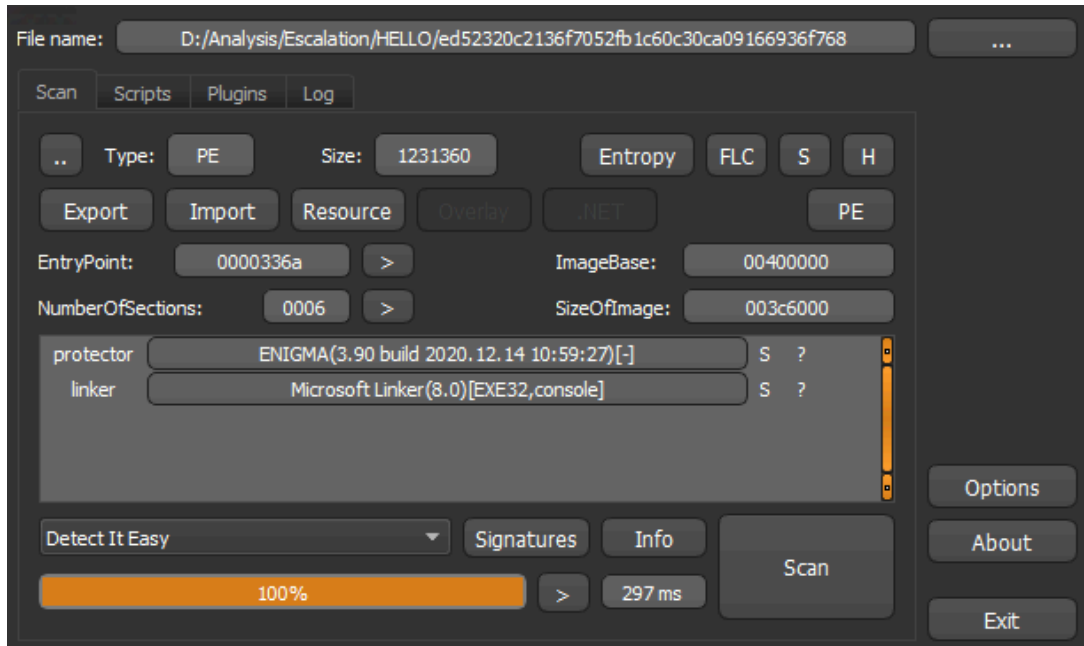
File name: D:/Analysis/Escalation/HELLO/ed52320c2136f7052fb1c60c30ca09166936f768 ...

Scan Scripts Plugins Log

.. Type: PE Size: 1231360 Entropy FLC S H

Export Import Resource Overlay .NET PE

EntryPoint: 0000336a > ImageBase: 00400000

NumberOfSections: 0006 > SizeOfImage: 003c6000

protector ENIGMA(3.90 build 2020.12.14 10:59:27)[-] S ?
linker Microsoft Linker(8.0)[EXE32,console] S ?

Detect It Easy Signatures Info Scan

100% > 297 ms

Options
About
Exit